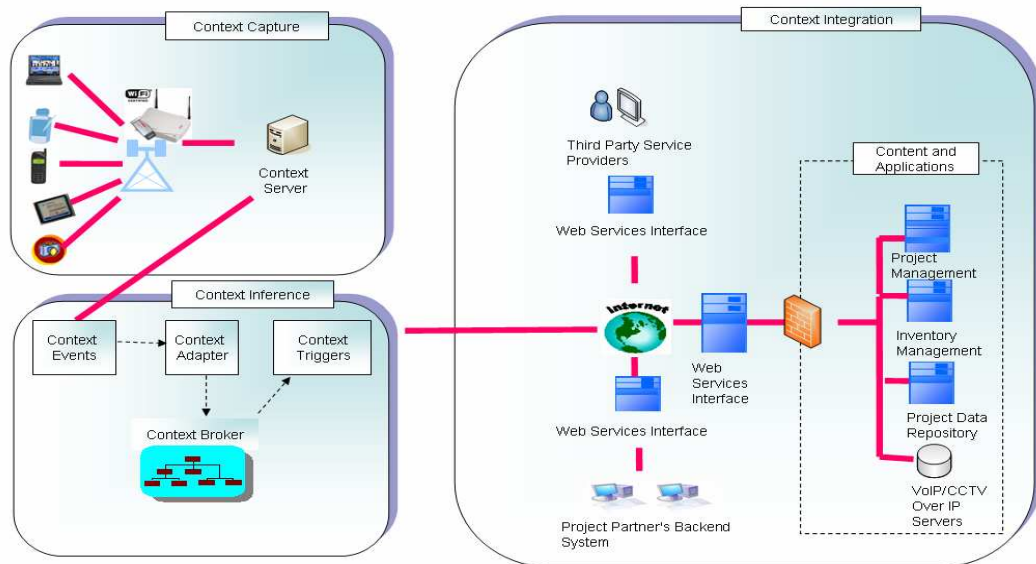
Context Capture

Context Server

Context Inference

Context Events

Context Adapter

Context Triggers

Context Broker

Context Integration

Third Party Service Providers

Web Services Interface

Internet

Web Services Interface

Web Services Interface

Project Partner's Backend System

Content and Applications

Project Management

Inventory Management

Project Data Repository

VoIP/CCTV Over IP Servers